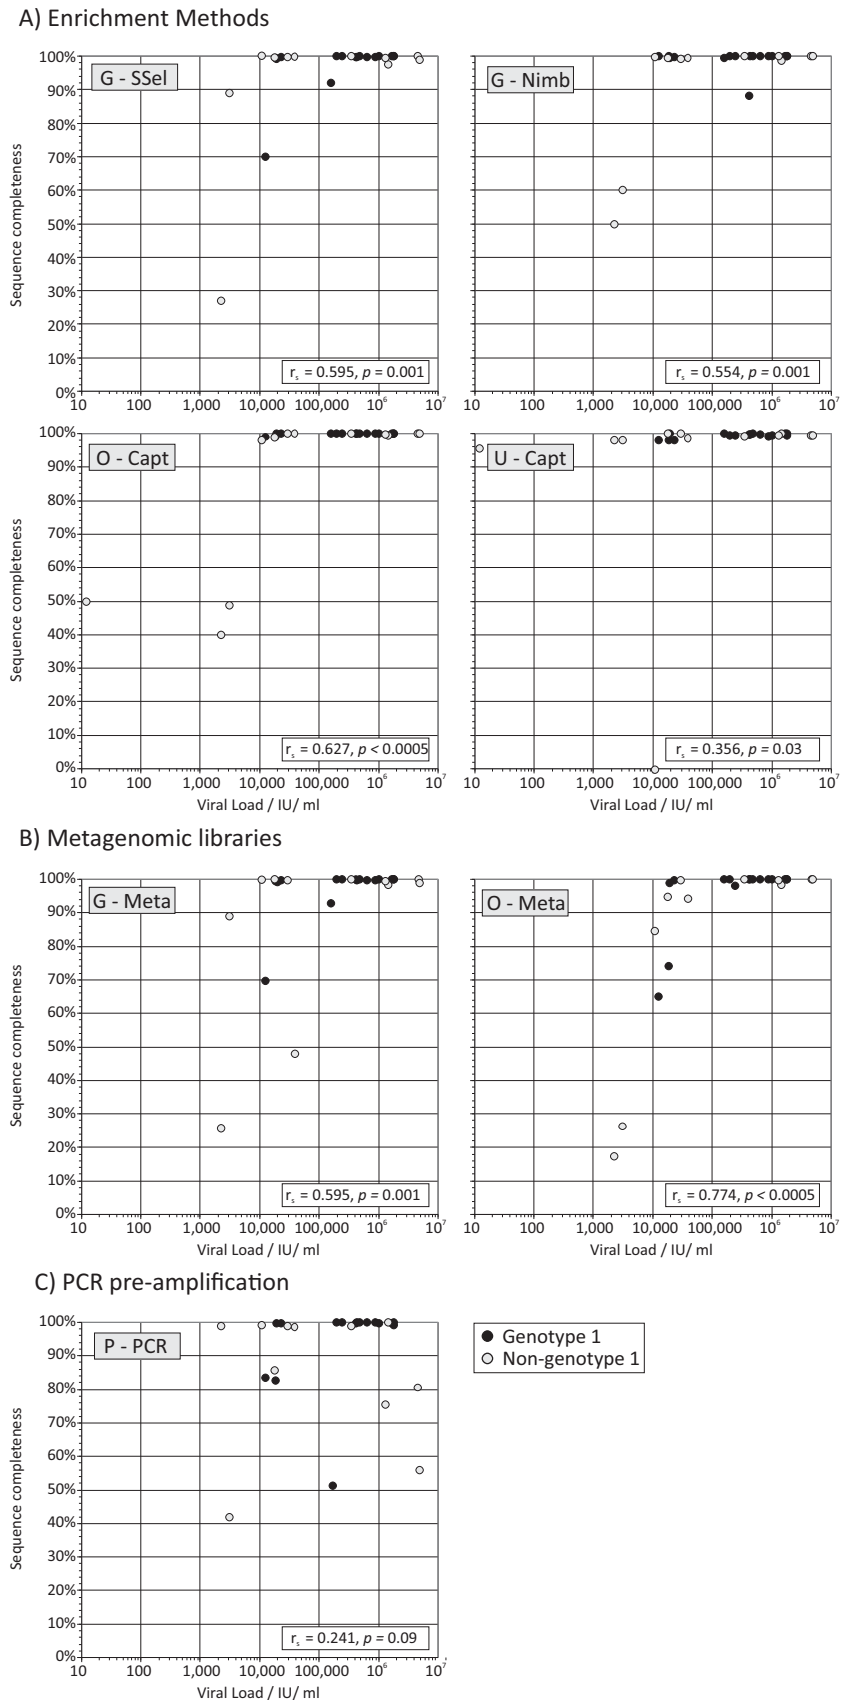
A) Enrichment Methods

G - SSel

Sequence completeness

100%
90%
80%
70%
60%
50%
40%
30%
20%
10%
0%

10 100 1,000 10,000 100,000 $10^6$ $10^7$

$r_s$ = 0.595, $p$ = 0.001

G - Nimb

10 100 1,000 10,000 100,000 $10^6$ $10^7$

$r_s$ = 0.554, $p$ = 0.001

O - Capt

Sequence completeness

100%
90%
80%
70%
60%
50%
40%
30%
20%
10%
0%

10 100 1,000 10,000 100,000 $10^6$ $10^7$

Viral Load / IU/ ml

$r_s$ = 0.627, $p$ < 0.0005

U - Capt

10 100 1,000 10,000 100,000 $10^6$ $10^7$

Viral Load / IU/ ml

$r_s$ = 0.356, $p$ = 0.03

B) Metagenomic libraries

G - Meta

Sequence completeness

100%
90%
80%
70%
60%
50%
40%
30%
20%
10%
0%

10 100 1,000 10,000 100,000 $10^6$ $10^7$

Viral Load / IU/ ml

$r_s$ = 0.595, $p$ = 0.001

O - Meta

10 100 1,000 10,000 100,000 $10^6$ $10^7$

Viral Load / IU/ ml

$r_s$ = 0.774, $p$ < 0.0005

C) PCR pre-amplification

P - PCR

Sequence completeness

100%
90%
80%
70%
60%
50%
40%
30%
20%
10%
0%

10 100 1,000 10,000 100,000 $10^6$ $10^7$

Viral Load / IU/ ml

$r_s$ = 0.241, $p$ = 0.09

Genotype 1
Non-genotype 1